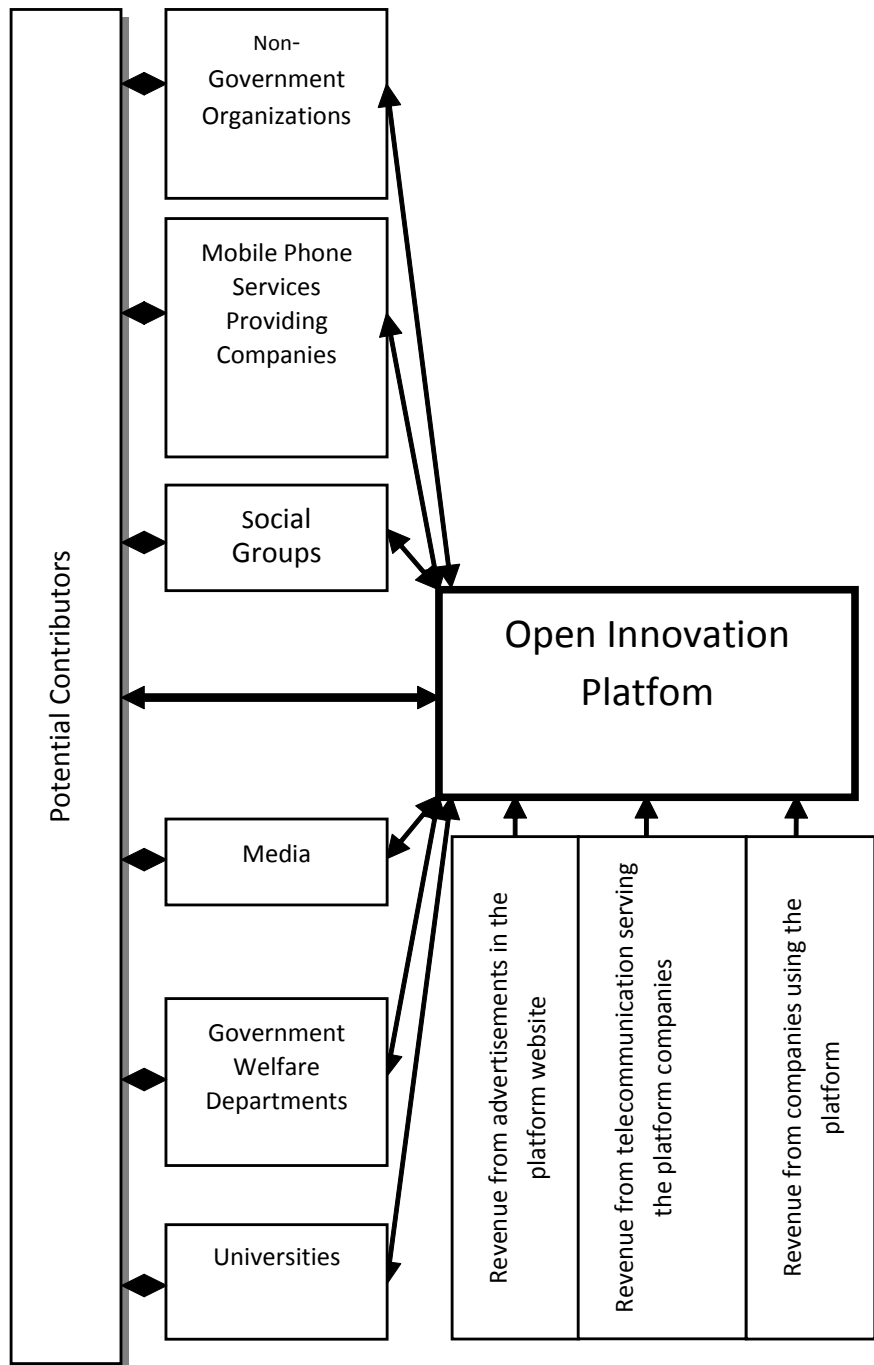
Potential Contributors

Non-Government Organizations

Mobile Phone Services Providing Companies

Social Groups

Open Innovation Platfom

Media

Government Welfare Departments

Universities

Revenue from advertisements in the platform website

Revenue from telecommunication serving the platform companies

Revenue from companies using the platform